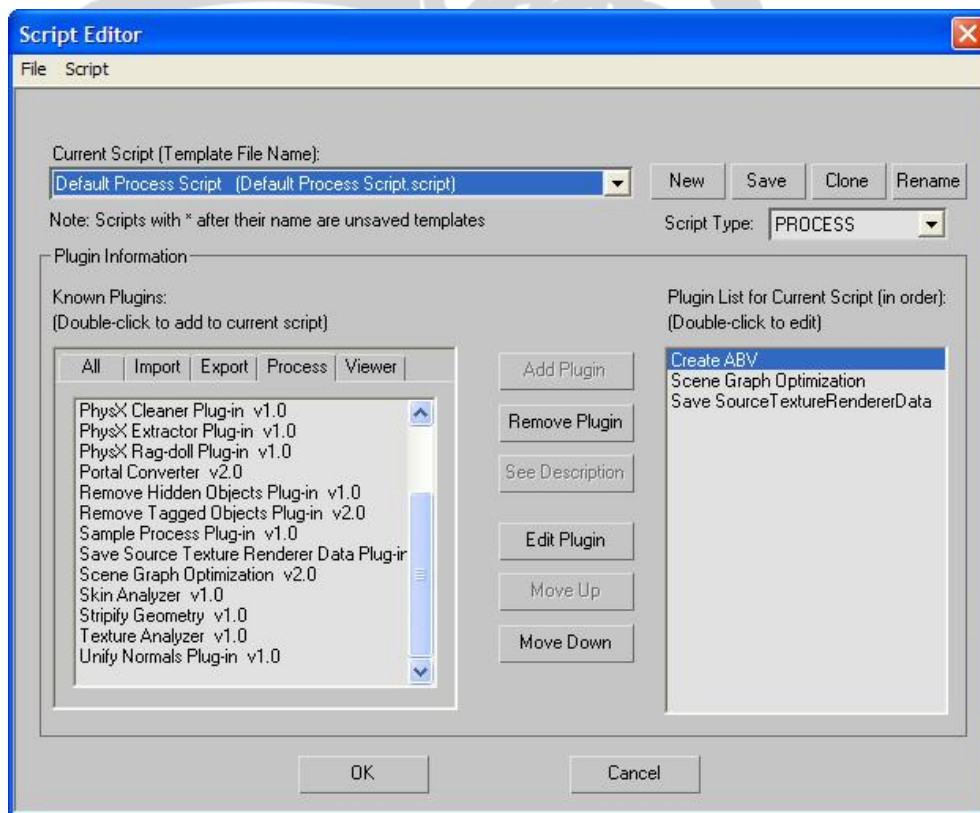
Script Editor

File Script

Current Script (Template File Name):

Default Process Script (Default Process Script.script)

New Save Clone Rename

Note: Scripts with * after their name are unsaved templates

Script Type: PROCESS

Plugin Information

Known Plugins:
(Double-click to add to current script)

All Import Export Process Viewer

PhysX Cleaner Plug-in v1.0
PhysX Extractor Plug-in v1.0
PhysX Rag-doll Plug-in v1.0
Portal Converter v2.0
Remove Hidden Objects Plug-in v1.0
Remove Tagged Objects Plug-in v2.0
Sample Process Plug-in v1.0
Save Source Texture Renderer Data Plug-ir
Scene Graph Optimization v2.0
Skin Analyzer v1.0
Stripify Geometry v1.0
Texture Analyzer v1.0
Unify Normals Plug-in v1.0

Add Plugin

Remove Plugin

See Description

Edit Plugin

Move Up

Move Down

Plugin List for Current Script (in order):
(Double-click to edit)

Create ABV
Scene Graph Optimization
Save SourceTextureRendererData

OK

Cancel